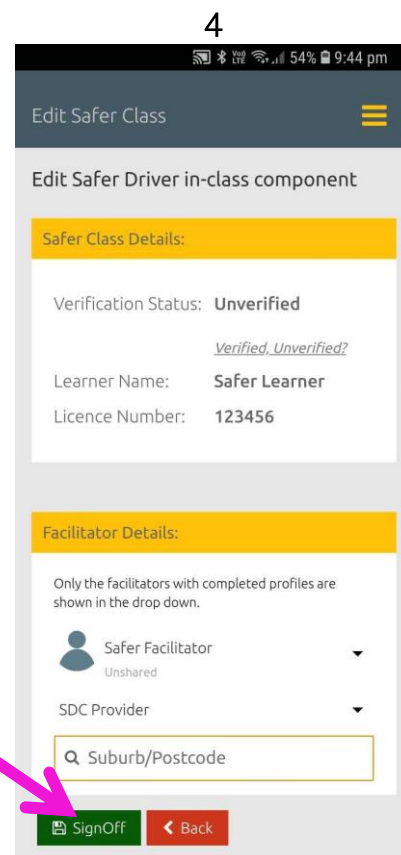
4

54% 9:44 pm

Edit Safer Class

Edit Safer Driver in-class component

Safer Class Details:

Verification Status: Unverified

Verified, Unverified?

Learner Name: Safer Learner

Licence Number: 123456

Facilitator Details:

Only the facilitators with completed profiles are shown in the drop down.

Safer Facilitator

Unshared

SDC Provider

Suburb/Postcode

SignOff

Back